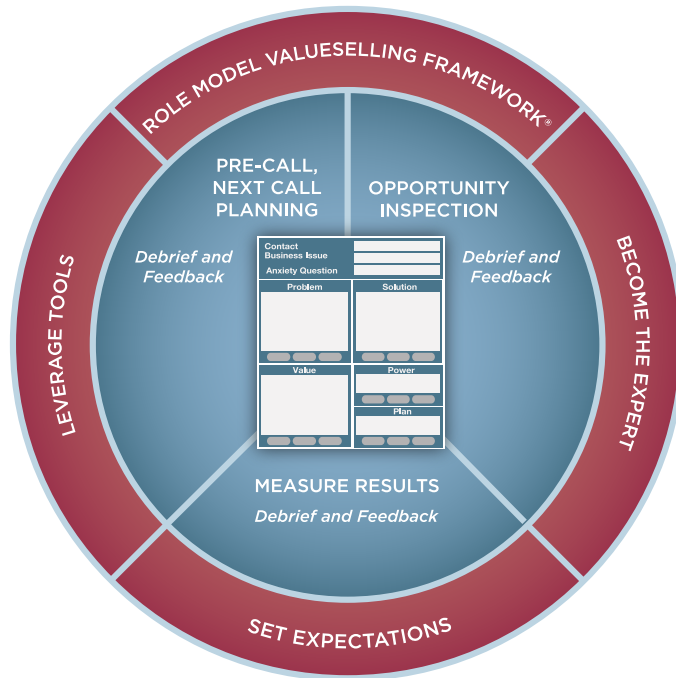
ROLE MODEL VALUESELLING FRAMEWORK®

LEVERAGE TOOLS

BECOME THE EXPERT

SET EXPECTATIONS

PRE-CALL, NEXT CALL PLANNING

Debrief and Feedback

OPPORTUNITY INSPECTION

Debrief and Feedback

Contact
Business Issue
Anxiety Question

Problem

Solution

Value

Power

Plan

MEASURE RESULTS

Debrief and Feedback